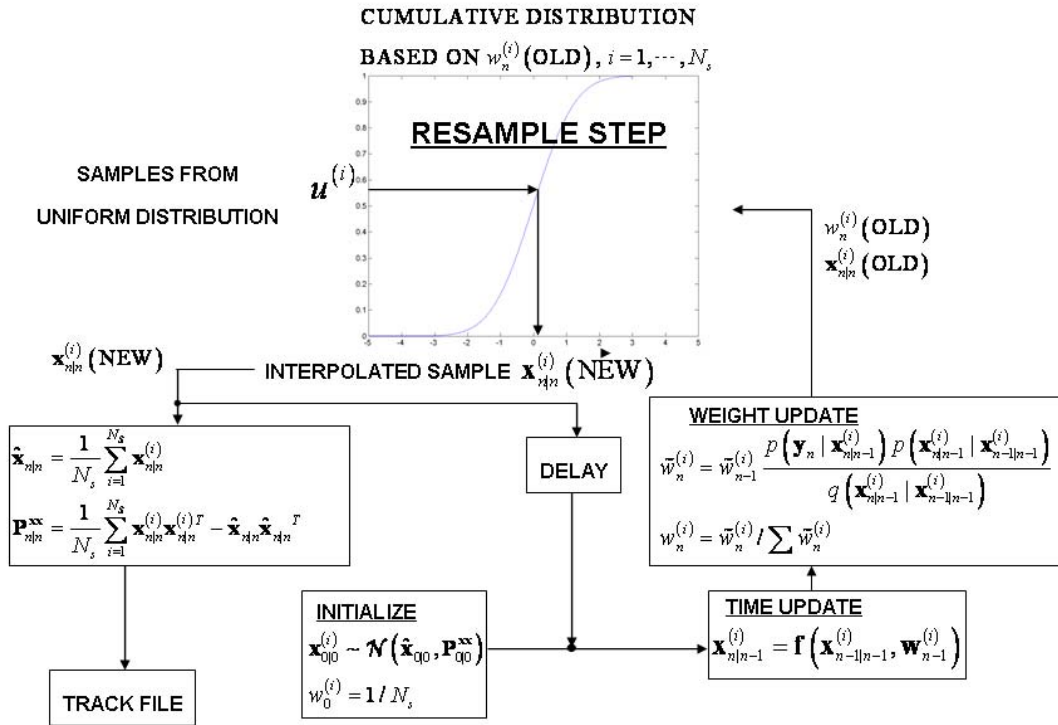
CUMULATIVE DISTRIBUTION

BASED ON $w_n^{(i)}$ (OLD), $i=1,\cdots,N_s$

RESAMPLE STEP

SAMPLES FROM

UNIFORM DISTRIBUTION

$u^{(i)}$

0.9
0.8
0.7
0.6
0.5
0.4
0.3
0.2
0.1
0

-5 -4 -3 -2 -1 0 1 2 3 4 5

$w_n^{(i)}$ (OLD)
$\mathbf{x}_{n|n}^{(i)}$ (OLD)

$\mathbf{x}_{n|n}^{(i)}$ (NEW)

INTERPOLATED SAMPLE $\mathbf{x}_{n|n}^{(i)}$ (NEW)

$\hat{\mathbf{x}}_{n|n} = \frac{1}{N_s}\sum_{i=1}^{N_s}\mathbf{x}_{n|n}^{(i)}$

$\mathbf{P}_{n|n}^{\mathbf{xx}} = \frac{1}{N_s}\sum_{i=1}^{N_s}\mathbf{x}_{n|n}^{(i)}\mathbf{x}_{n|n}^{(i)T} - \hat{\mathbf{x}}_{n|n}\hat{\mathbf{x}}_{n|n}^{T}$

DELAY

WEIGHT UPDATE

$\tilde{w}_n^{(i)} = \tilde{w}_{n-1}^{(i)} \frac{p\left(\mathbf{y}_n \mid \mathbf{x}_{n|n-1}^{(i)}\right) p\left(\mathbf{x}_{n|n-1}^{(i)} \mid \mathbf{x}_{n-1|n-1}^{(i)}\right)}{q\left(\mathbf{x}_{n|n-1}^{(i)} \mid \mathbf{x}_{n-1|n-1}^{(i)}\right)}$

$w_n^{(i)} = \tilde{w}_n^{(i)} / \sum \tilde{w}_n^{(i)}$

INITIALIZE

$\mathbf{x}_{0|0}^{(i)} \sim \mathcal{N}\left(\hat{\mathbf{x}}_{0|0}, \mathbf{P}_{0|0}^{\mathbf{xx}}\right)$

$w_0^{(i)} = 1 / N_s$

TIME UPDATE

$\mathbf{x}_{n|n-1}^{(i)} = \mathbf{f}\left(\mathbf{x}_{n-1|n-1}^{(i)}, \mathbf{w}_{n-1}^{(i)}\right)$

TRACK FILE